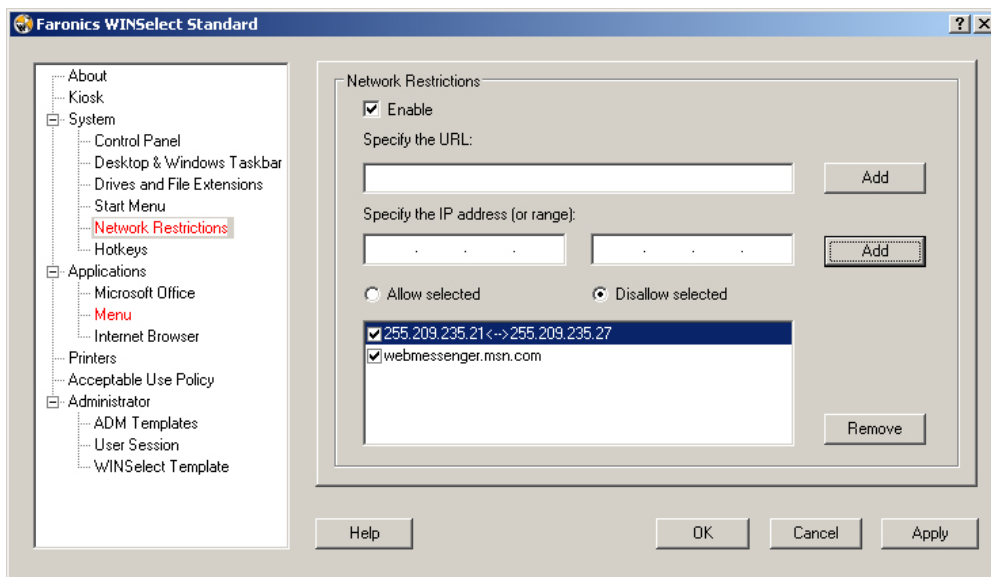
Faronics WINSelect Standard

?

X

About
Kiosk
System
Control Panel
Desktop & Windows Taskbar
Drives and File Extensions
Start Menu
Network Restrictions
Hotkeys
Applications
Microsoft Office
Menu
Internet Browser
Printers
Acceptable Use Policy
Administrator
ADM Templates
User Session
WINSelect Template

Network Restrictions

Enable

Specify the URL:

Add

Specify the IP address (or range):

. . .

. . .

Add

Allow selected

Disallow selected

255.209.235.21<-->255.209.235.27
webmessenger.msn.com

Remove

Help

OK

Cancel

Apply